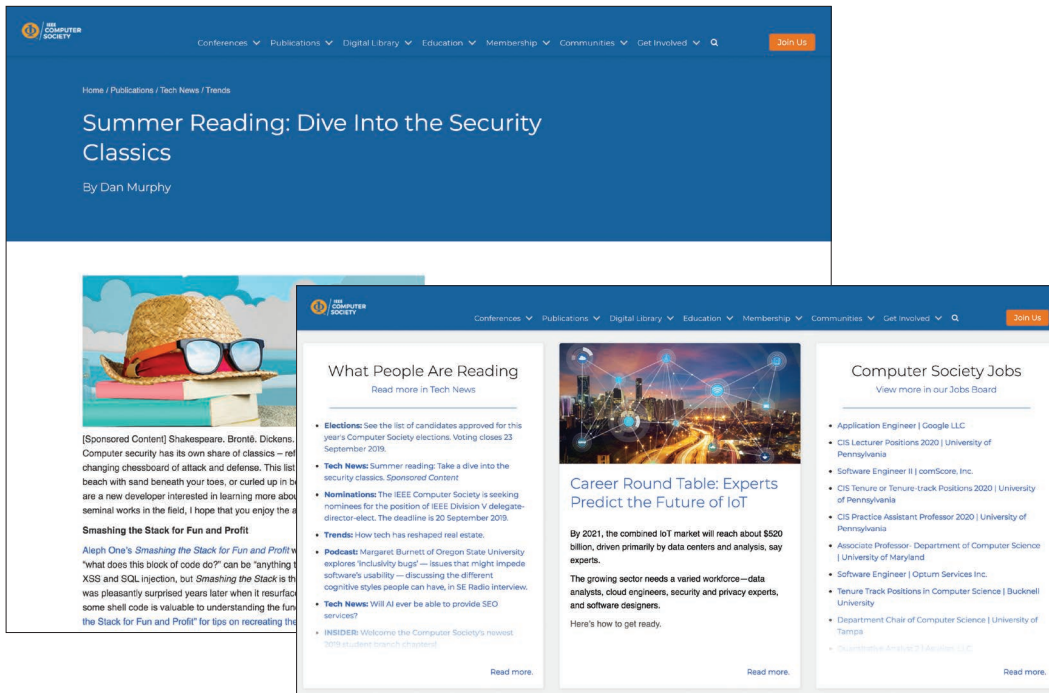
IEEE COMPUTER SOCIETY

Conferences Publications Digital Library Education Membership Communities Get Involved

Join Us

Home / Publications / Tech News / Trends

Summer Reading: Dive Into the Security Classics

By Dan Murphy

[Sponsored Content] Shakespeare. Brontë. Dickens. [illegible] Computer security has its own share of classics – ref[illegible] changing chessboard of attack and defense. This list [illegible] beach with sand beneath your toes, or curled up in b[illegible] are a new developer interested in learning more abou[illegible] seminal works in the field, I hope that you enjoy the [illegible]

Smashing the Stack for Fun and Profit

Aleph One's Smashing the Stack for Fun and Profit w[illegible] "what does this block of code do?" can be "anything t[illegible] XSS and SQL injection, but Smashing the Stack is th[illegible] was pleasantly surprised years later when it resurface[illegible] some shell code is valuable to understanding the fun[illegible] the Stack for Fun and Profit" for tips on recreating the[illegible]

IEEE COMPUTER SOCIETY

Conferences Publications Digital Library Education Membership Communities Get Involved

Join Us

What People Are Reading
Read more in Tech News

• Elections: See the list of candidates approved for this year's Computer Society elections. Voting closes 23 September 2019.
• Tech News: Summer reading: Take a dive into the security classics. Sponsored Content
• Nominations: The IEEE Computer Society is seeking nominees for the position of IEEE Division V delegate-director-elect. The deadline is 20 September 2019.
• Trends: How tech has reshaped real estate.
• Podcast: Margaret Burnett of Oregon State University explores 'inclusivity bugs' — issues that might impede software's usability — discussing the different cognitive styles people can have, in SE Radio interview.
• Tech News: Will AI ever be able to provide SEO services?
• INSIDER: Welcome the Computer Society's newest 2019 student branch chapters!

Read more.

Career Round Table: Experts Predict the Future of IoT

By 2021, the combined IoT market will reach about $520 billion, driven primarily by data centers and analysis, say experts.

The growing sector needs a varied workforce—data analysts, cloud engineers, security and privacy experts, and software designers.

Here's how to get ready.

Read more.

Computer Society Jobs
View more in our Jobs Board

• Application Engineer | Google LLC
• CIS Lecturer Positions 2020 | University of Pennsylvania
• Software Engineer II | comScore, Inc.
• CIS Tenure or Tenure-track Positions 2020 | University of Pennsylvania
• CIS Practice Assistant Professor 2020 | University of Pennsylvania
• Associate Professor- Department of Computer Science | University of Maryland
• Software Engineer | Optum Services Inc.
• Tenure Track Positions in Computer Science | Bucknell University
• Department Chair of Computer Science | University of Tampa
• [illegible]

Read more.